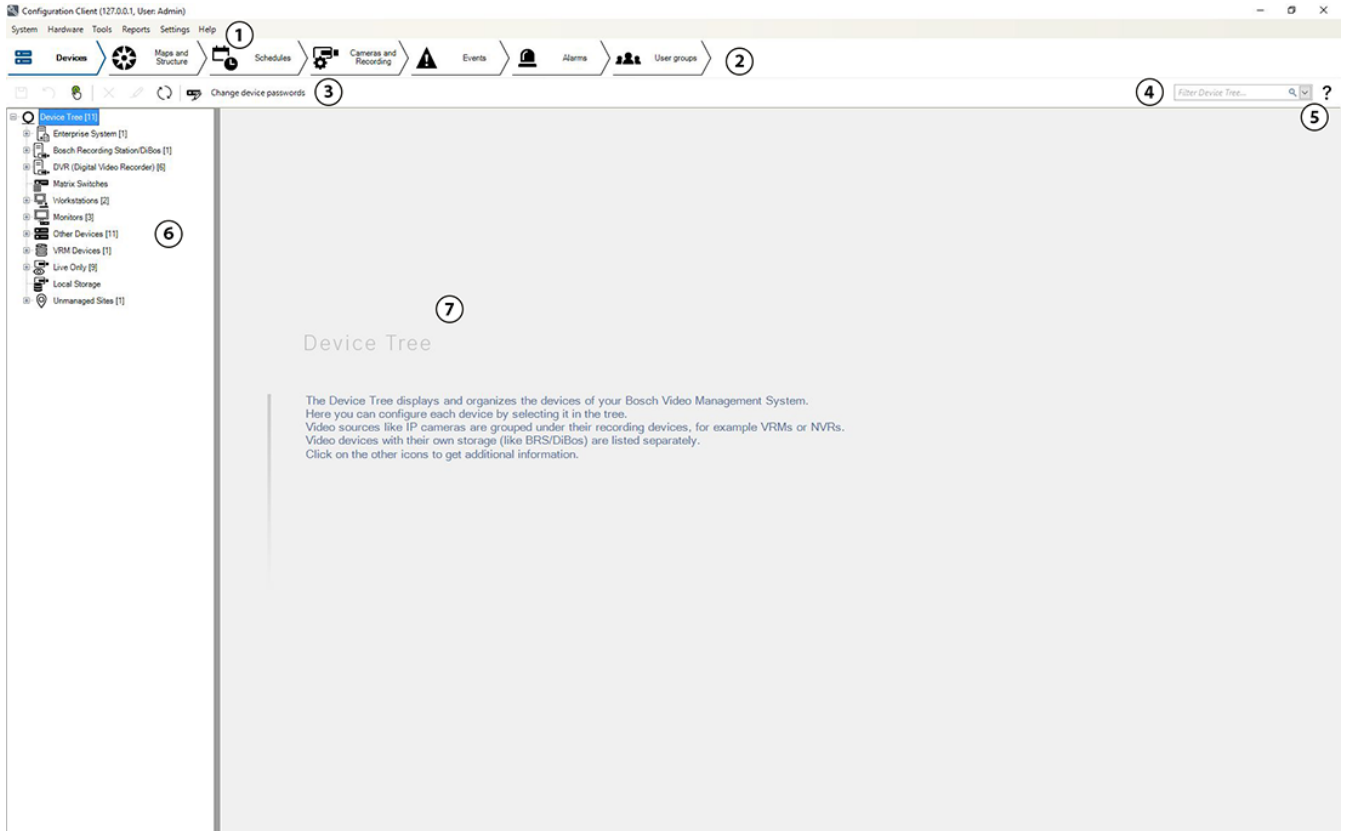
Configuration Client (127.0.0.1, User: Admin)

System Hardware Tools Reports Settings Help ①

Devices Maps and Structure Schedules Cameras and Recording Events Alarms User groups ②

Change device passwords ③

④ Filter Device Tree... ?

⑤

Device Tree [11]
Enterprise System [1]
Bosch Recording Station/DiBos [1]
DVR (Digital Video Recorder) [6]
Matrix Switches
Workstations [2]
Monitors [3]
Other Devices [11]
VRM Devices [1]
Live Only [9]
Local Storage
Unmanaged Sites [1]

⑥

⑦

Device Tree

The Device Tree displays and organizes the devices of your Bosch Video Management System.
Here you can configure each device by selecting it in the tree.
Video sources like IP cameras are grouped under their recording devices, for example VRMs or NVRs.
Video devices with their own storage (like BRS/DiBos) are listed separately.
Click on the other icons to get additional information.